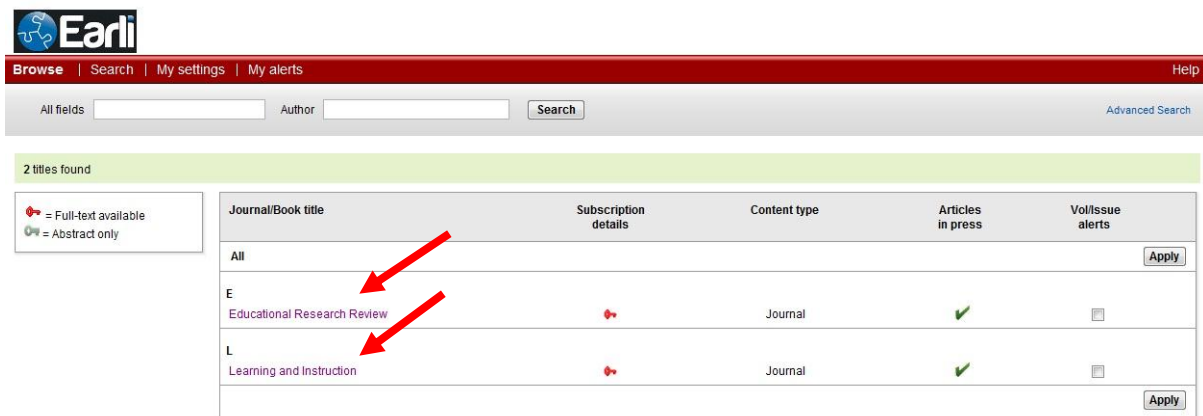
Earli

Browse | Search | My settings | My alerts

Help

All fields

Author

Search

Advanced Search

2 titles found

= Full-text available
= Abstract only

| Journal/Book title | Subscription details | Content type | Articles in press | Vol/Issue alerts |
|---|---|---|---|---|
| All | | | | Apply |
| E | | | | |
| Educational Research Review | | Journal | ✔ | |
| L | | | | |
| Learning and Instruction | | Journal | ✔ | |
| | | | | Apply |